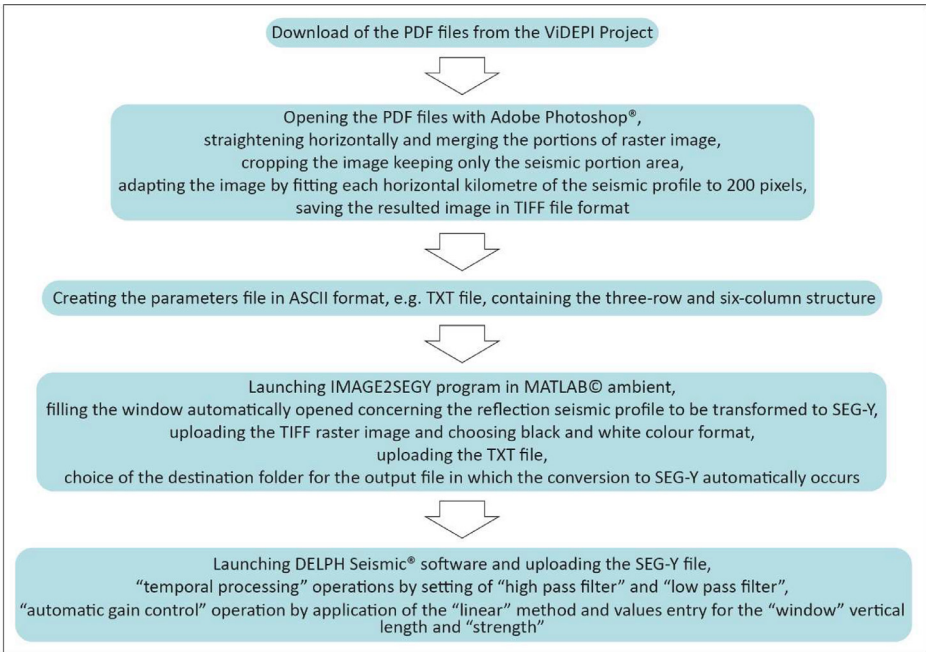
Download of the PDF files from the ViDEPI Project

Opening the PDF files with Adobe Photoshop®,
straightening horizontally and merging the portions of raster image,
cropping the image keeping only the seismic portion area,
adapting the image by fitting each horizontal kilometre of the seismic profile to 200 pixels,
saving the resulted image in TIFF file format

Creating the parameters file in ASCII format, e.g. TXT file, containing the three-row and six-column structure

Launching IMAGE2SEGY program in MATLAB© ambient,
filling the window automatically opened concerning the reflection seismic profile to be transformed to SEG-Y,
uploading the TIFF raster image and choosing black and white colour format,
uploading the TXT file,
choice of the destination folder for the output file in which the conversion to SEG-Y automatically occurs

Launching DELPH Seismic® software and uploading the SEG-Y file,
“temporal processing” operations by setting of “high pass filter” and “low pass filter”,
“automatic gain control” operation by application of the “linear” method and values entry for the “window” vertical length and “strength”